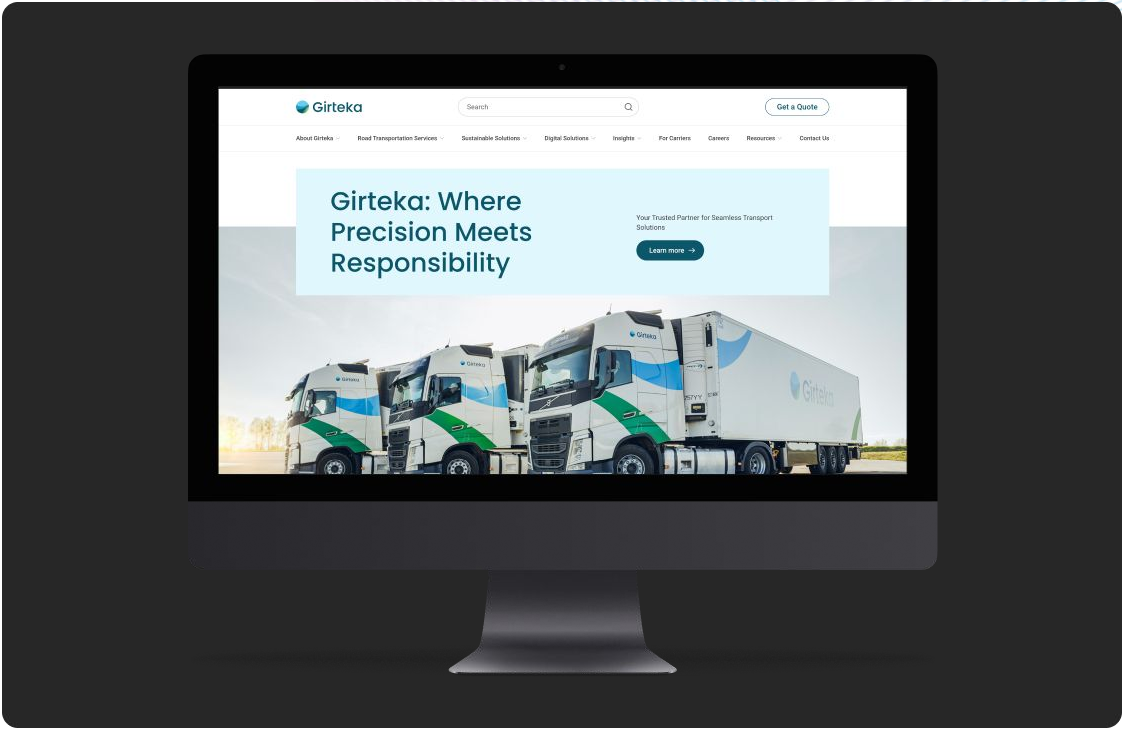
Girteka

Search

Get a Quote

About Girteka Road Transportation Services Sustainable Solutions Digital Solutions Insights For Carriers Careers Resources Contact Us

Girteka: Where Precision Meets Responsibility

Your Trusted Partner for Seamless Transport Solutions

Learn more →

Girteka

Girteka

Girteka

Girteka